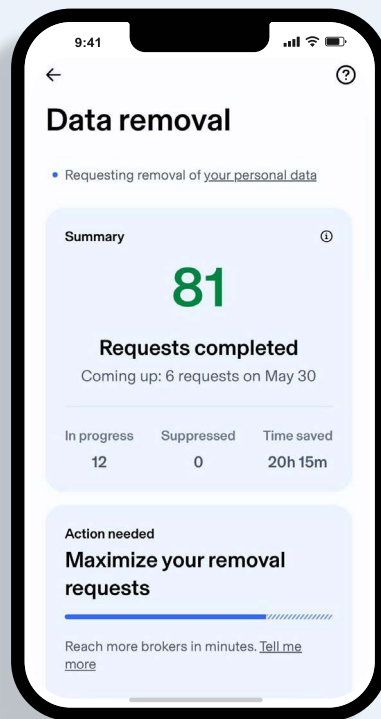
9:41

←

?

Data removal

• Requesting removal of your personal data

Summary

ⓘ

81

Requests completed

Coming up: 6 requests on May 30

| In progress | Suppressed | Time saved |
|---|---|---|
| 12 | 0 | 20h 15m |

Action needed

Maximize your removal requests

Reach more brokers in minutes. Tell me more